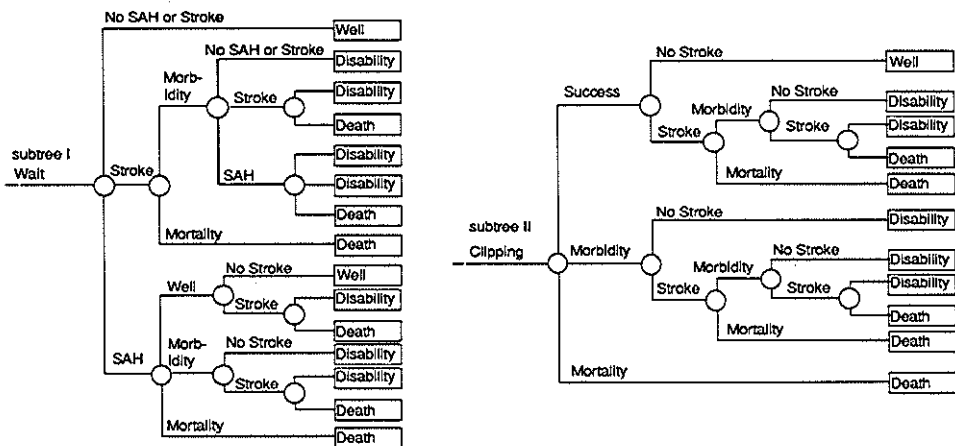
subtree I
Wait

No SAH or Stroke
Well

Stroke
Morbidity
No SAH or Stroke
Disability
Stroke
Disability
Death
SAH
Disability
Disability
Death
Mortality
Death

SAH
Well
No Stroke
Well
Stroke
Disability
Death
Morbidity
No Stroke
Disability
Stroke
Disability
Death
Mortality
Death

subtree II
Clipping

Success
No Stroke
Well
Stroke
Morbidity
No Stroke
Disability
Stroke
Disability
Death
Mortality
Death

Morbidity
No Stroke
Disability
Stroke
Morbidity
No Stroke
Disability
Stroke
Disability
Death
Mortality
Death

Mortality
Death